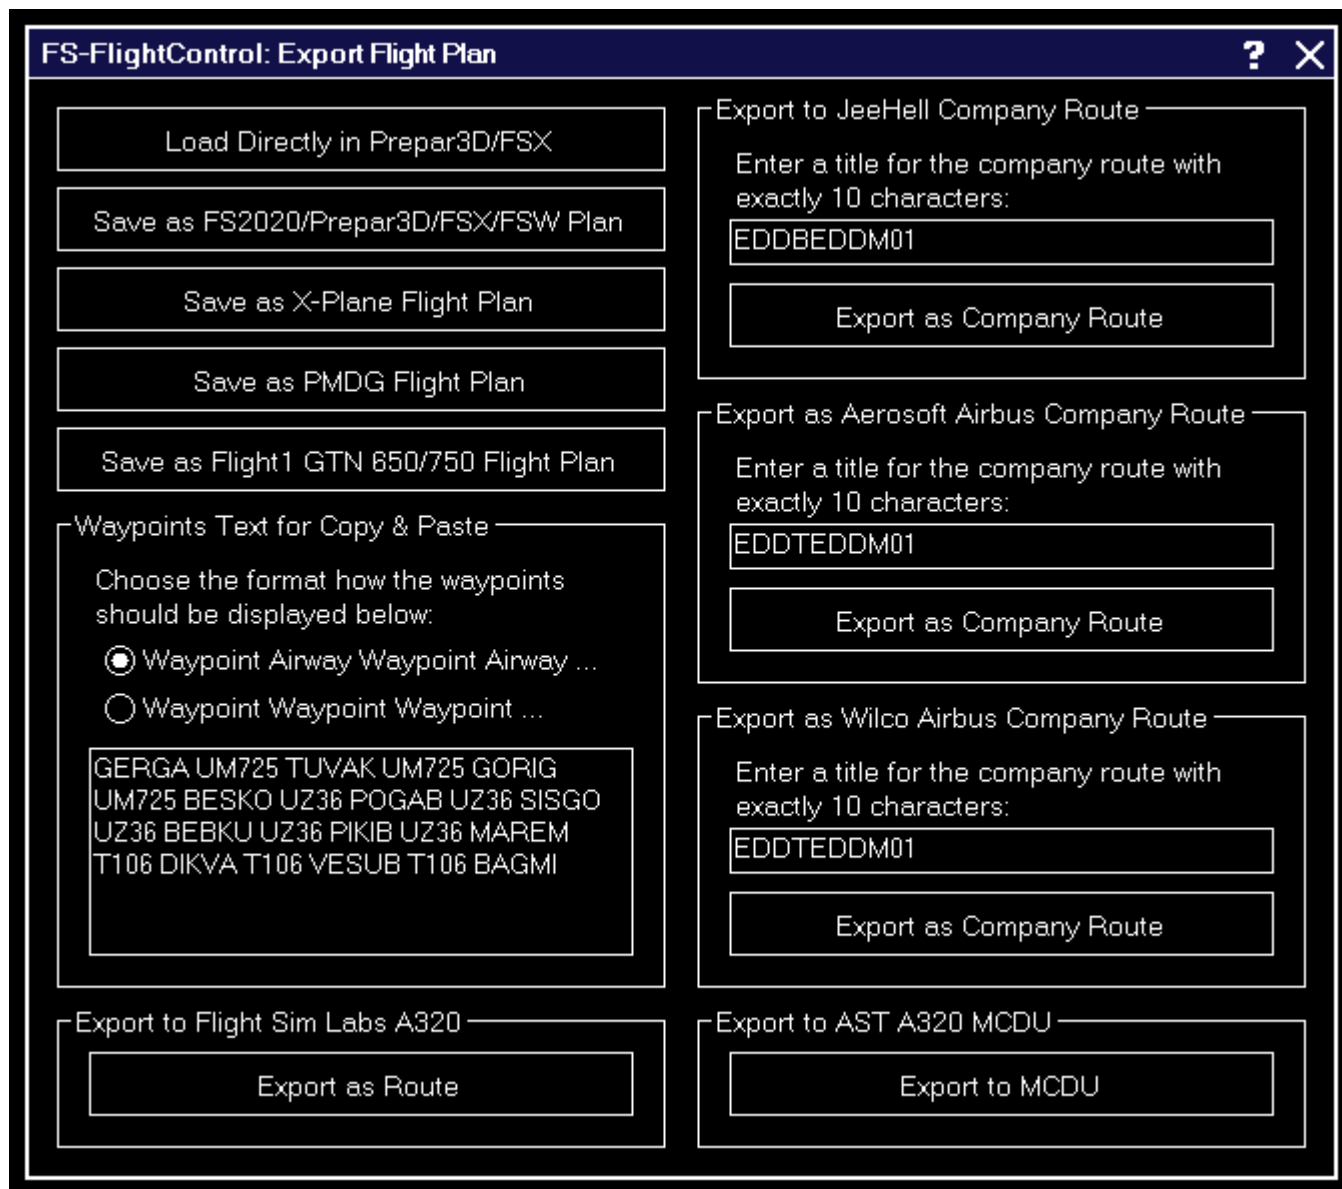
FS-FlightControl: Export Flight Plan ? X

Load Directly in Prepar3D/FSX

Save as FS2020/Prepar3D/FSX/FSW Plan

Save as X-Plane Flight Plan

Save as PMDG Flight Plan

Save as Flight1 GTN 650/750 Flight Plan

Waypoints Text for Copy & Paste

Choose the format how the waypoints should be displayed below:

Waypoint Airway Waypoint Airway ...

Waypoint Waypoint Waypoint ...

GERGA UM725 TUVAK UM725 GORIG UM725 BESKO UZ36 POGAB UZ36 SISGO UZ36 BEBKU UZ36 PIKIB UZ36 MAREM T106 DIKVA T106 VESUB T106 BAGMI

Export to Flight Sim Labs A320

Export as Route

Export to JeeHell Company Route

Enter a title for the company route with exactly 10 characters:

EDDBEDDM01

Export as Company Route

Export as Aerosoft Airbus Company Route

Enter a title for the company route with exactly 10 characters:

EDDTEDDM01

Export as Company Route

Export as Wilco Airbus Company Route

Enter a title for the company route with exactly 10 characters:

EDDTEDDM01

Export as Company Route

Export to AST A320 MCDU

Export to MCDU